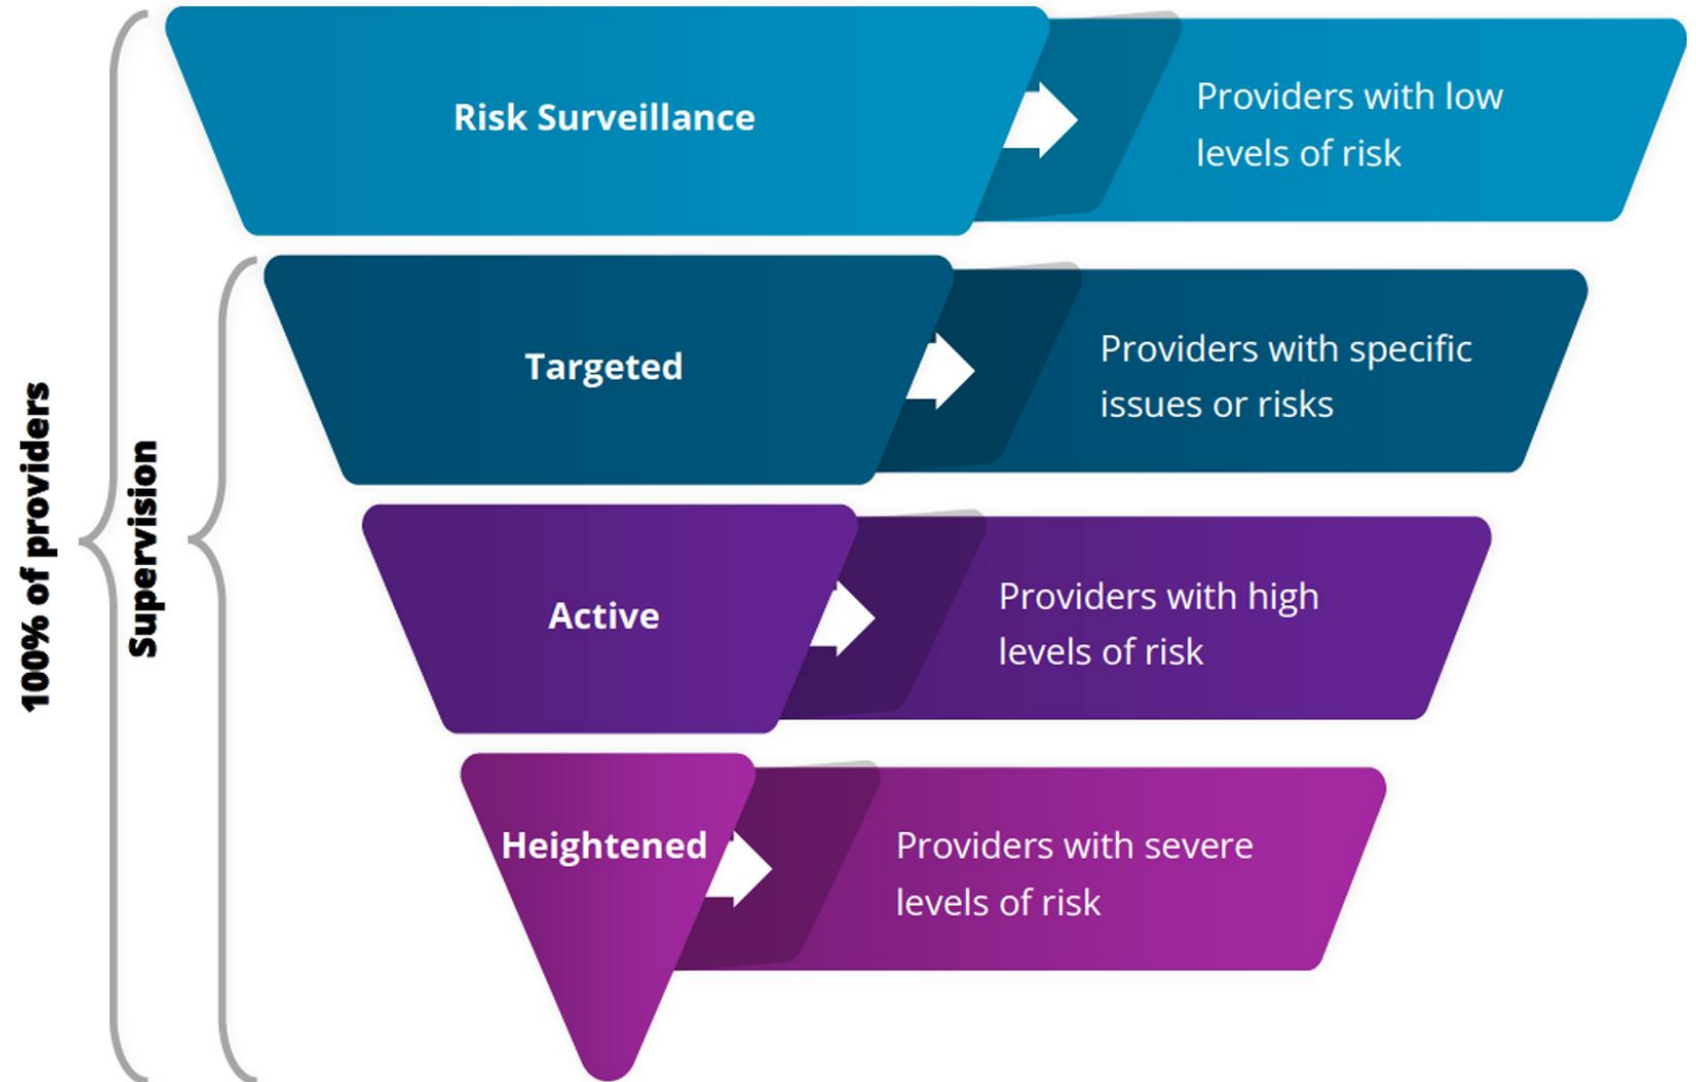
100% of providers

Supervision

Risk Surveillance

Providers with low levels of risk

Targeted

Providers with specific issues or risks

Active

Providers with high levels of risk

Heightened

Providers with severe levels of risk